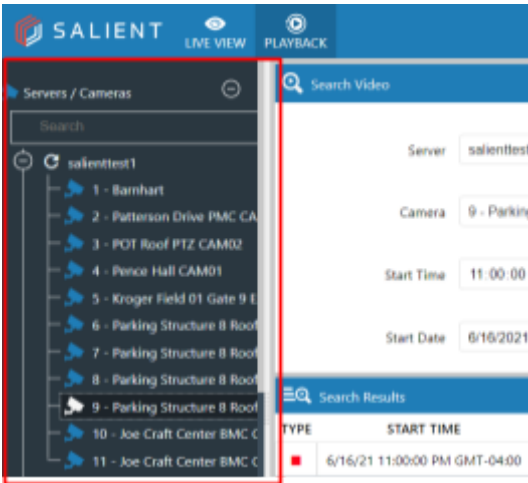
SALIENT
LIVE VIEW
PLAYBACK

Servers / Cameras
Search
salienttest1
1 - Barnhart
2 - Patterson Drive PMC CA
3 - POT Roof PTZ CAM02
4 - Pence Hall CAM01
5 - Kroger Field 01 Gate 9 E
6 - Parking Structure 8 Roof
7 - Parking Structure 8 Roof
8 - Parking Structure 8 Roof
9 - Parking Structure 8 Roof
10 - Joe Craft Center BMC C
11 - Joe Craft Center BMC C

Search Video
Server salienttest
Camera 9 - Parking
Start Time 11:00:00
Start Date 6/16/2021

Search Results
| TYPE | START TIME |
|---|---|
| ■ | 6/16/21 11:00:00 PM GMT-04:00 |